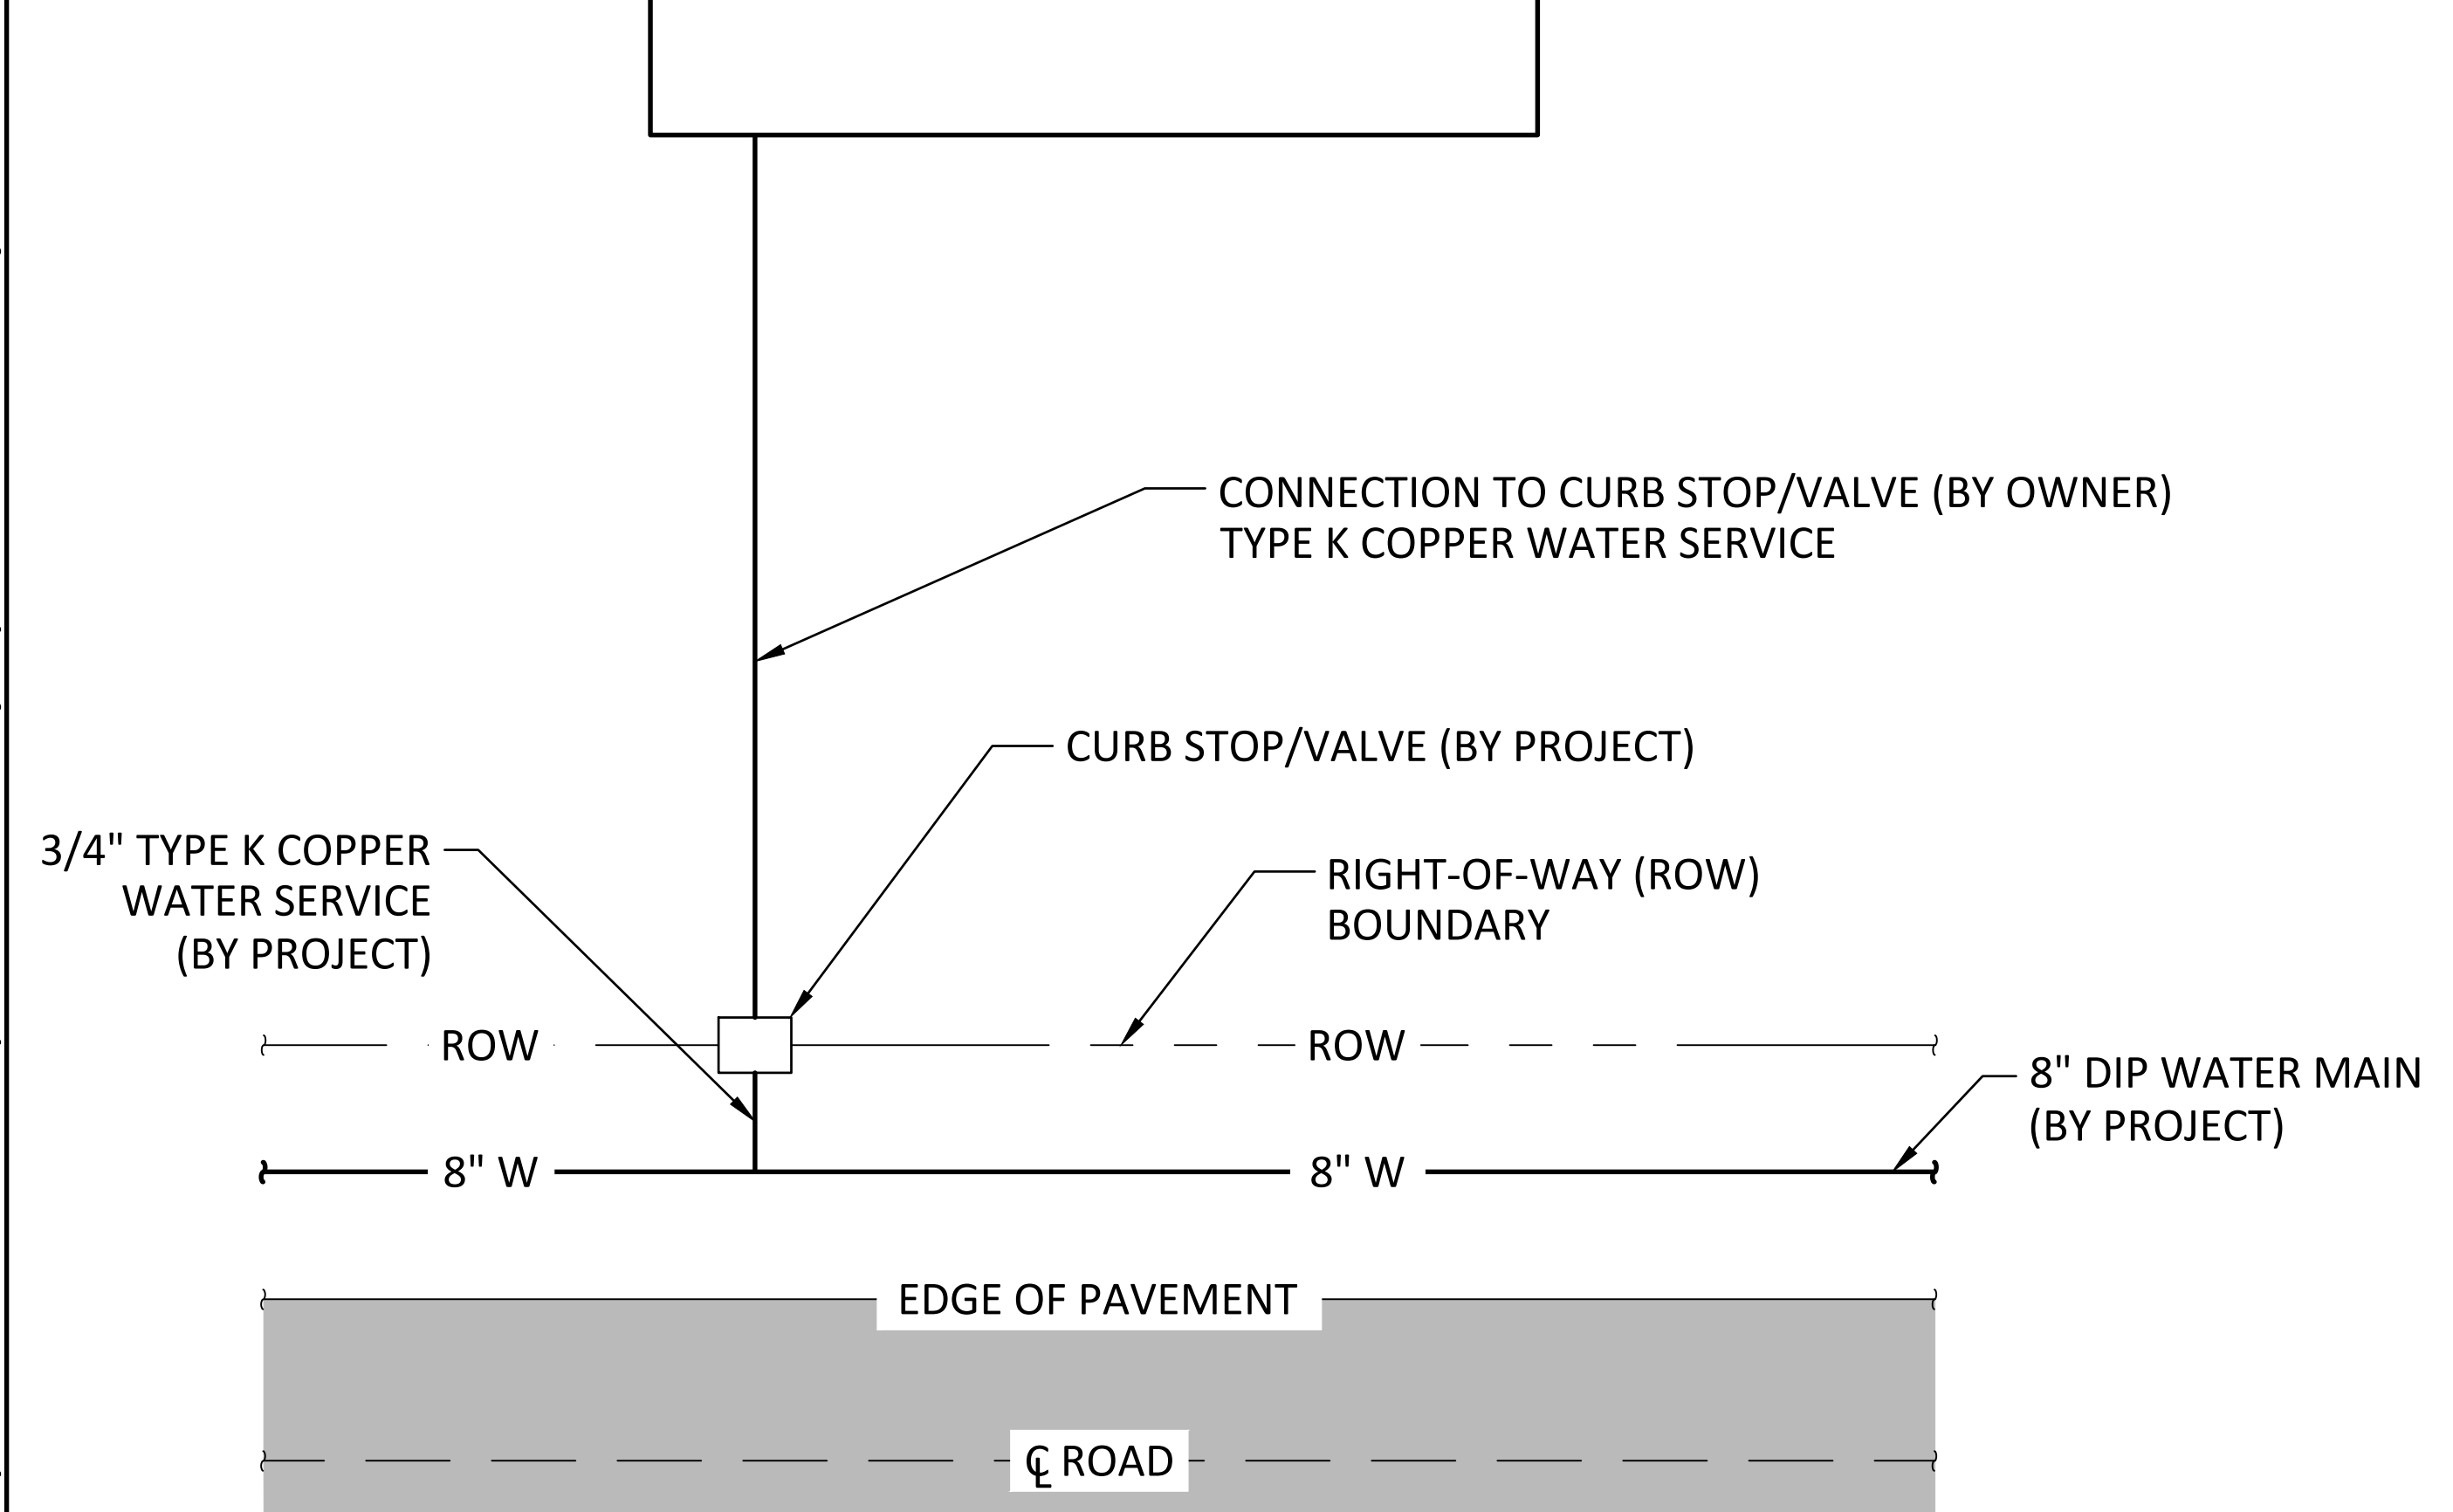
CONNECTION TO CURB STOP/VALVE (BY OWNER)
TYPE K COPPER WATER SERVICE

CURB STOP/VALVE (BY PROJECT)

3/4" TYPE K COPPER WATER SERVICE (BY PROJECT)

RIGHT-OF-WAY (ROW) BOUNDARY

ROW

ROW

8" DIP WATER MAIN (BY PROJECT)

8" W

8" W

EDGE OF PAVEMENT

℄ ROAD